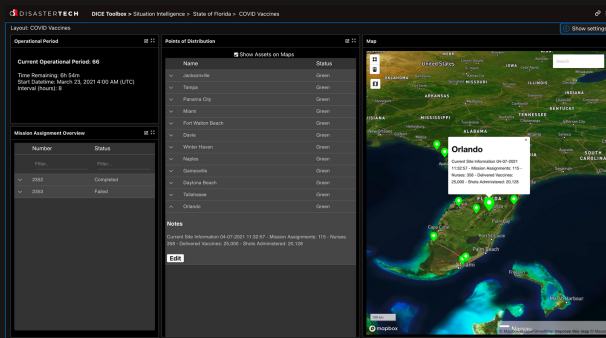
DISASTERTECH DICE Toolbox > Situation Intelligence > State of Florida > COVID Vaccines

Layout: COVID Vaccines

Show settings

Operational Period

Current Operational Period: 66

Time Remaining: 6h 54m
Start Datetime: March 23, 2021 4:00 AM (UTC)
Interval (hours): 8

Mission Assignment Overview

| Number | Status |
|---|---|
| Filter... | Filter... |
| 2552 | Completed |
| 2553 | Failed |

Points of Distribution

Show Assets on Maps

| Name | Status |
|---|---|
| Jacksonville | Green |
| Tampa | Green |
| Panama City | Green |
| Miami | Green |
| Fort Walton Beach | Green |
| Davie | Green |
| Winter Haven | Green |
| Naples | Green |
| Gainesville | Green |
| Daytona Beach | Green |
| Tallahassee | Green |
| Orlando | Green |

Notes

Current Site Information 04-07-2021 11:32:57 - Mission Assignments: 115 - Nurses: 358 - Delivered Vaccines: 25,000 - Shots Administered: 25,108

Edit

Map

Search

United States

IOWA

ILLINOIS

INDIANA

MISSOURI

KANSAS

OKLAHOMA

ARKANSAS

MISSISSIPPI

ALABAMA

LOUISIANA

SOUTH CAROLINA

Orlando

Current Site Information 04-07-2021 11:32:57 - Mission Assignments: 115 - Nurses: 358 - Delivered Vaccines: 25,000 - Shots Administered: 25,108

Cape Coral

Palm Beach

Miami

Nassau

mapbox

© Mapbox © OpenStreetMap Improve this map © Maxar